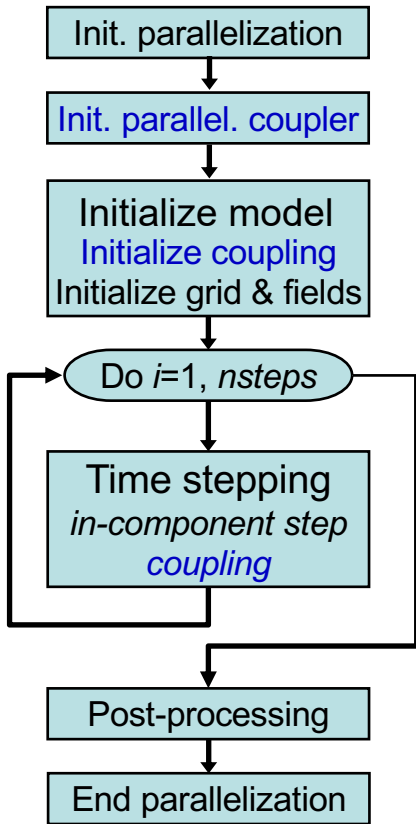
Init. parallelization

Init. parallel. coupler

Initialize model
Initialize coupling
Initialize grid & fields

Do *i*=1, *nsteps*

Time stepping
*in-component step*
*coupling*

Post-processing

End parallelization